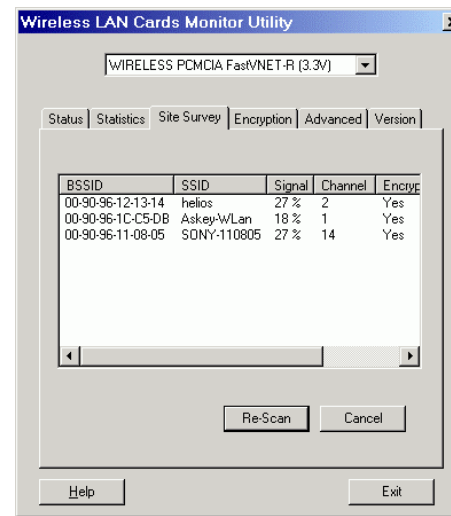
Wireless LAN Cards Monitor Utility

WIRELESS PCMCIA FastVNET-R (3.3V)

Status | Statistics | Site Survey | Encryption | Advanced | Version

| BSSID | SSID | Signal | Channel | Encryp |
|---|---|---|---|---|
| 00-90-96-12-13-14 | helios | 27 % | 2 | Yes |
| 00-90-96-1C-C5-DB | Askey-WLan | 18 % | 1 | Yes |
| 00-90-96-11-08-05 | SONY-110805 | 27 % | 14 | Yes |

Re-Scan

Cancel

Help

Exit